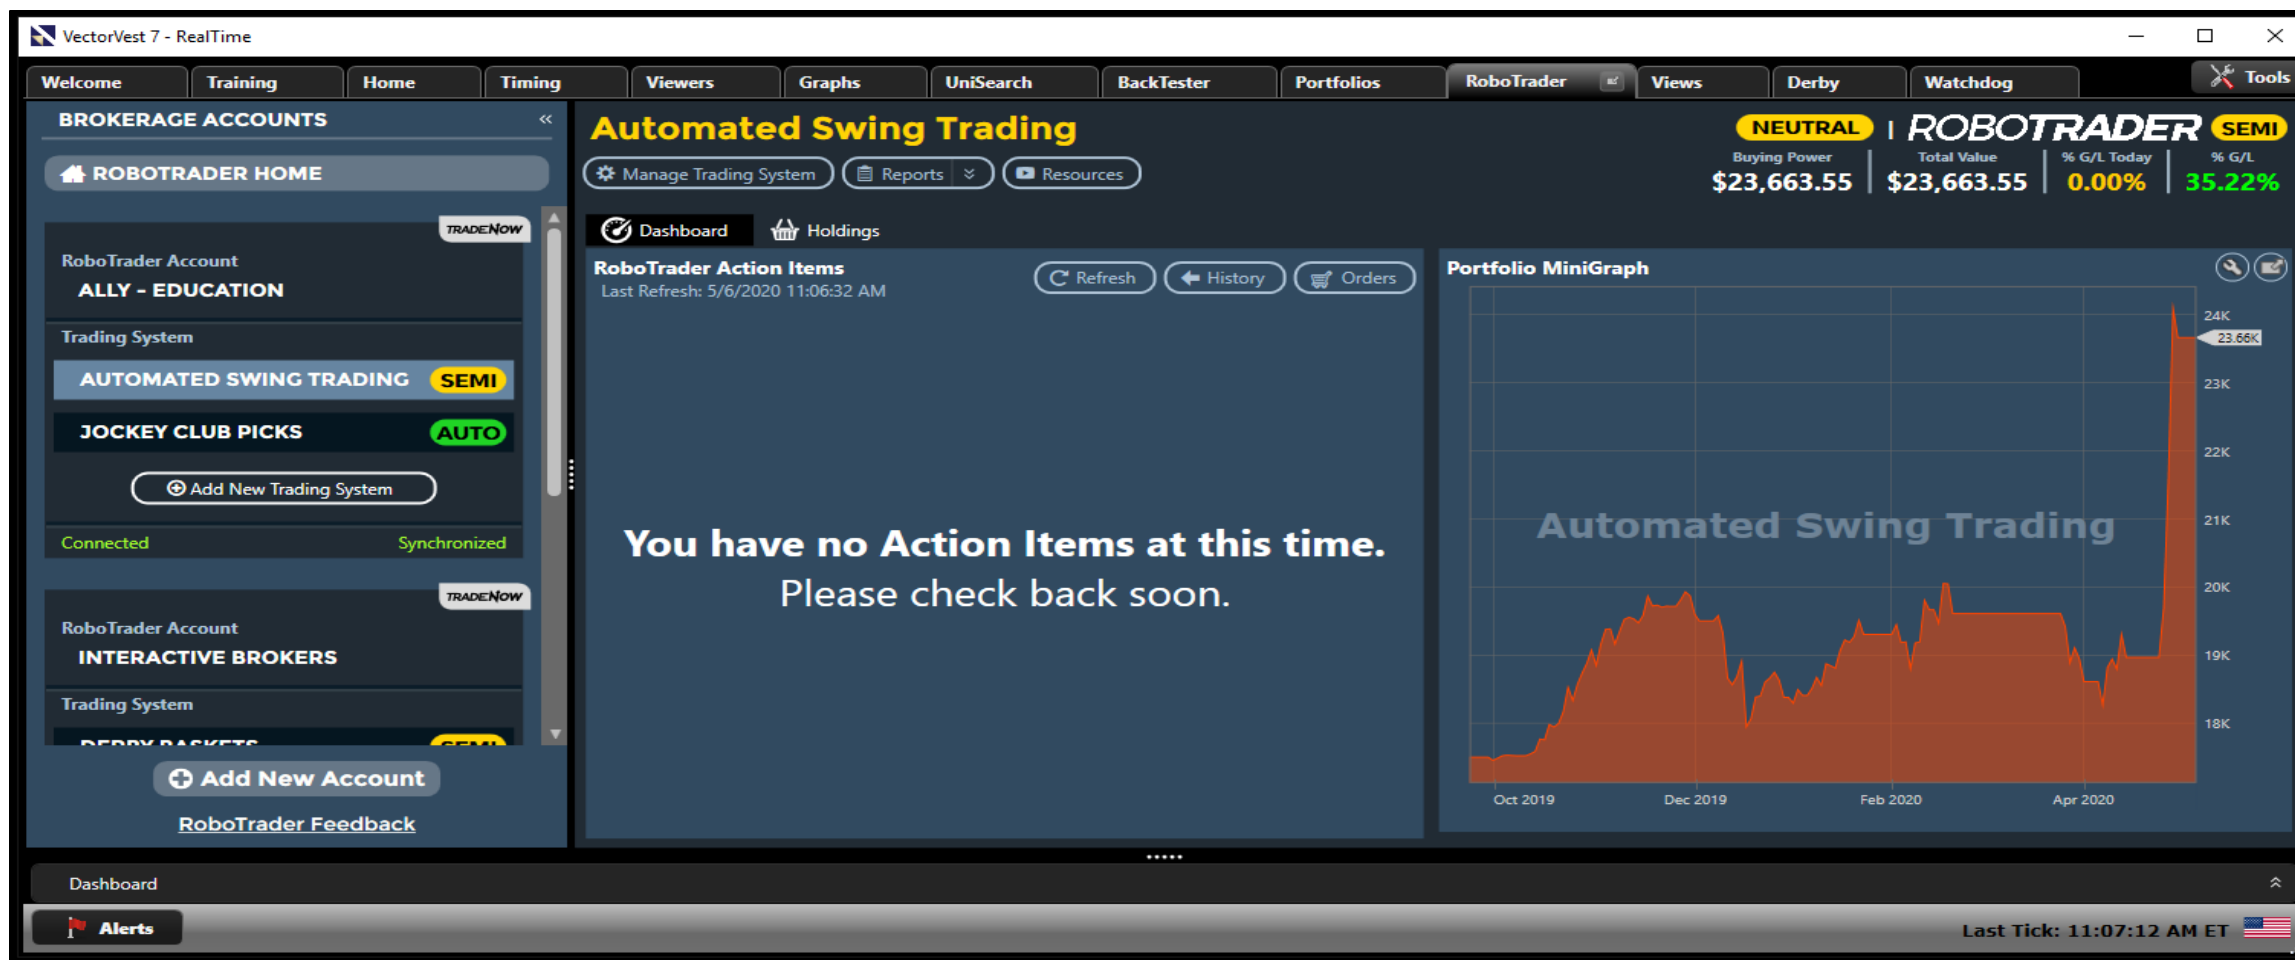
VectorVest 7 - RealTime

Welcome | Training | Home | Timing | Viewers | Graphs | UniSearch | BackTester | Portfolios | RoboTrader | Views | Derby | Watchdog | Tools

BROKERAGE ACCOUNTS «

ROBOTRADER HOME

TRADENOW

RoboTrader Account
ALLY - EDUCATION

Trading System
AUTOMATED SWING TRADING SEMI
JOCKEY CLUB PICKS AUTO

Add New Trading System

Connected Synchronized

TRADENOW

RoboTrader Account
INTERACTIVE BROKERS

Trading System
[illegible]

Add New Account

RoboTrader Feedback

Automated Swing Trading

Manage Trading System | Reports | Resources

NEUTRAL | ROBOTRADER SEMI

Buying Power $23,663.55 | Total Value $23,663.55 | % G/L Today 0.00% | % G/L 35.22%

Dashboard | Holdings

RoboTrader Action Items
Last Refresh: 5/6/2020 11:06:32 AM

Refresh | History | Orders

You have no Action Items at this time.
Please check back soon.

Portfolio MiniGraph

Automated Swing Trading

24K
23.66K
23K
22K
21K
20K
19K
18K

Oct 2019 Dec 2019 Feb 2020 Apr 2020

Dashboard

Alerts

Last Tick: 11:07:12 AM ET